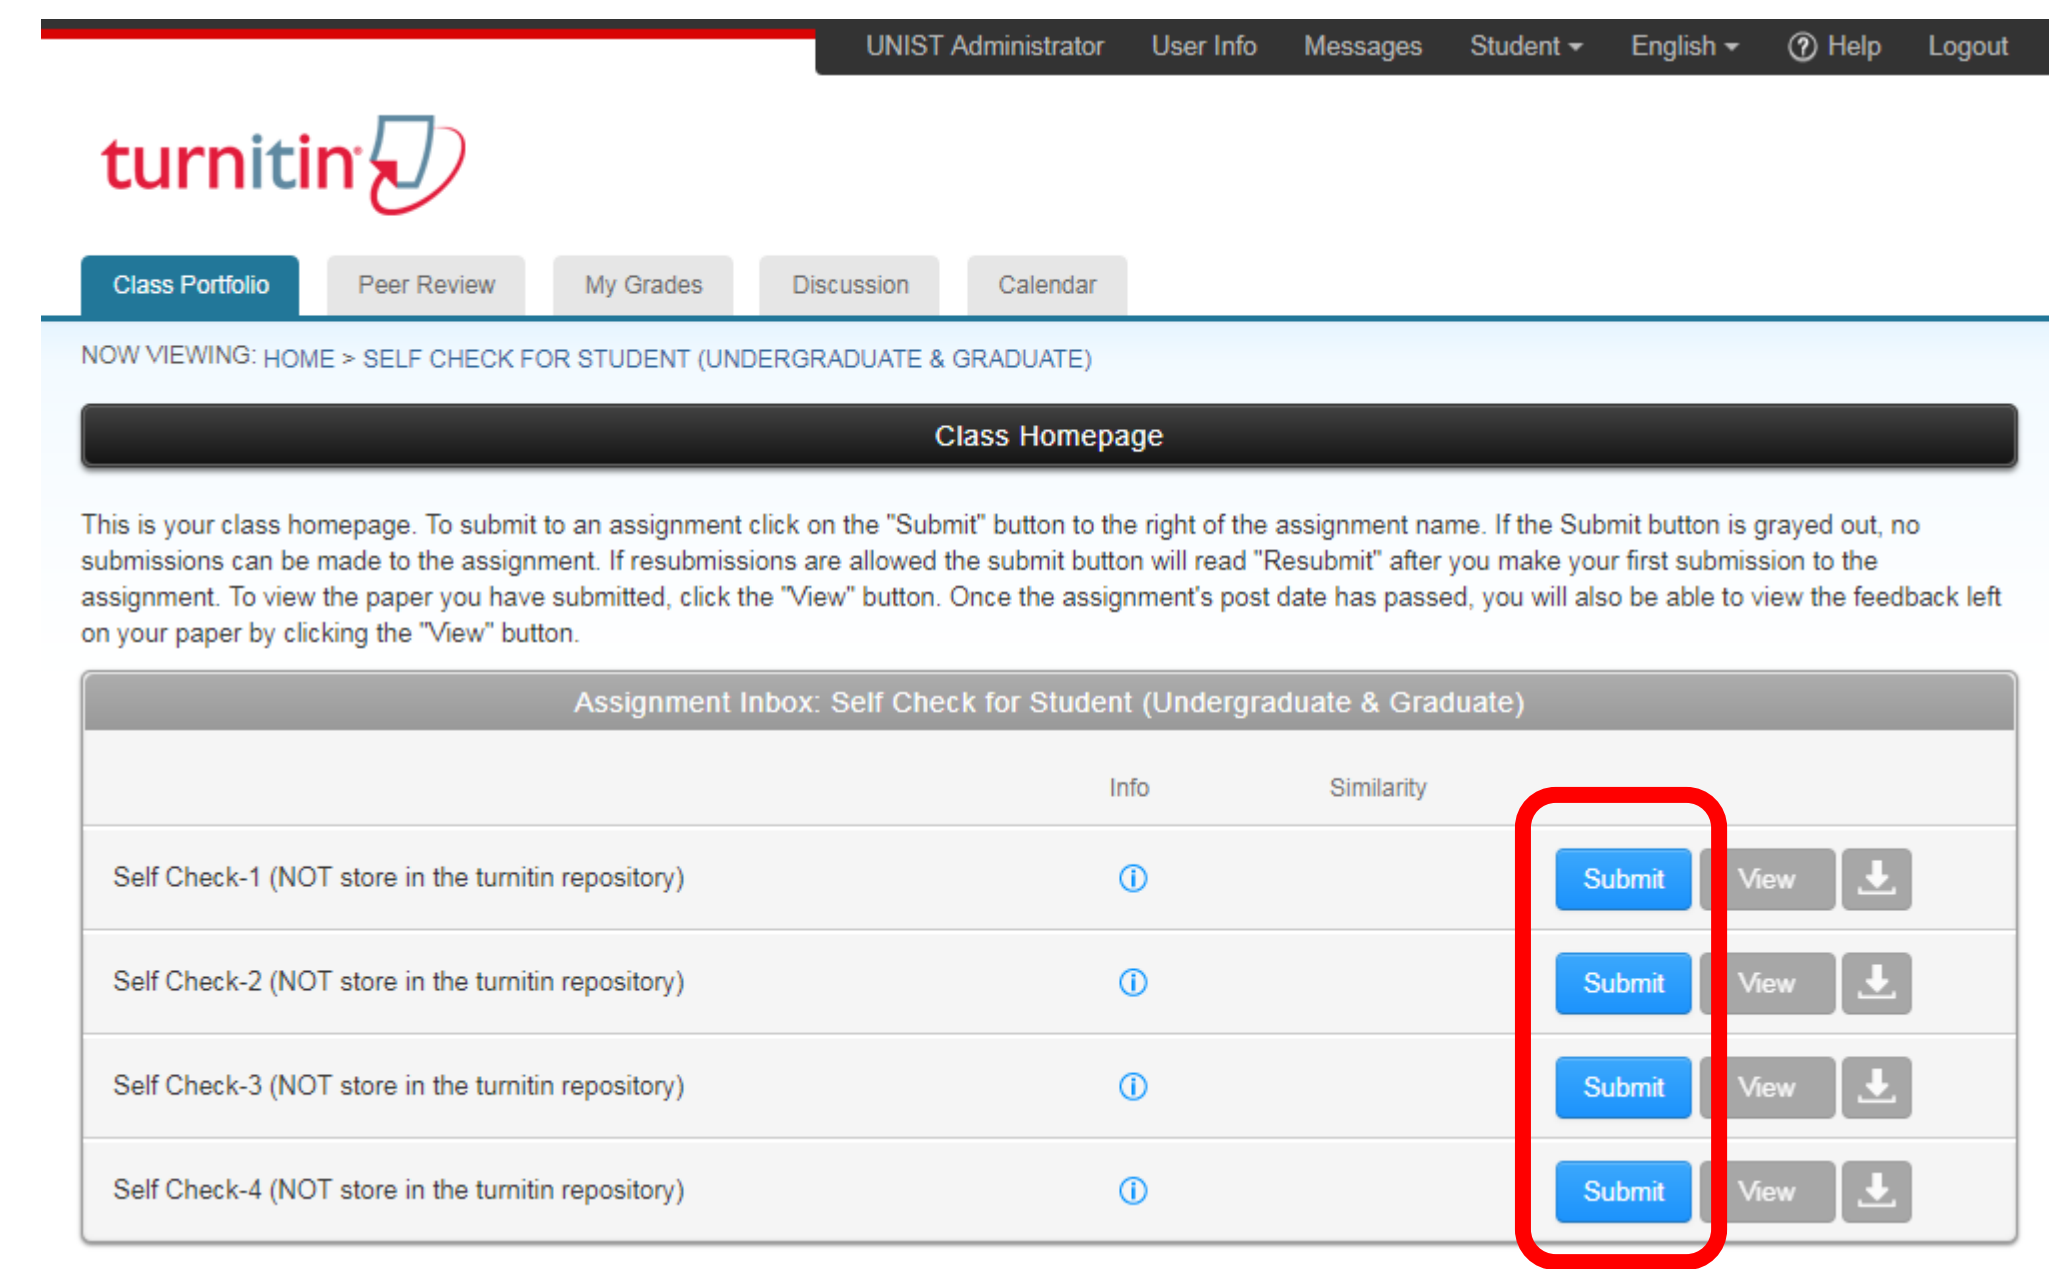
UNIST Administrator User Info Messages Student English Help Logout

turnitin

Class Portfolio Peer Review My Grades Discussion Calendar

NOW VIEWING: HOME > SELF CHECK FOR STUDENT (UNDERGRADUATE & GRADUATE)

Class Homepage

This is your class homepage. To submit to an assignment click on the "Submit" button to the right of the assignment name. If the Submit button is grayed out, no submissions can be made to the assignment. If resubmissions are allowed the submit button will read "Resubmit" after you make your first submission to the assignment. To view the paper you have submitted, click the "View" button. Once the assignment's post date has passed, you will also be able to view the feedback left on your paper by clicking the "View" button.

Assignment Inbox: Self Check for Student (Undergraduate & Graduate)

| | Info | Similarity | | | |
|---|---|---|---|---|---|
| Self Check-1 (NOT store in the turnitin repository) | ⓘ | | Submit | View | |
| Self Check-2 (NOT store in the turnitin repository) | ⓘ | | Submit | View | |
| Self Check-3 (NOT store in the turnitin repository) | ⓘ | | Submit | View | |
| Self Check-4 (NOT store in the turnitin repository) | ⓘ | | Submit | View | |